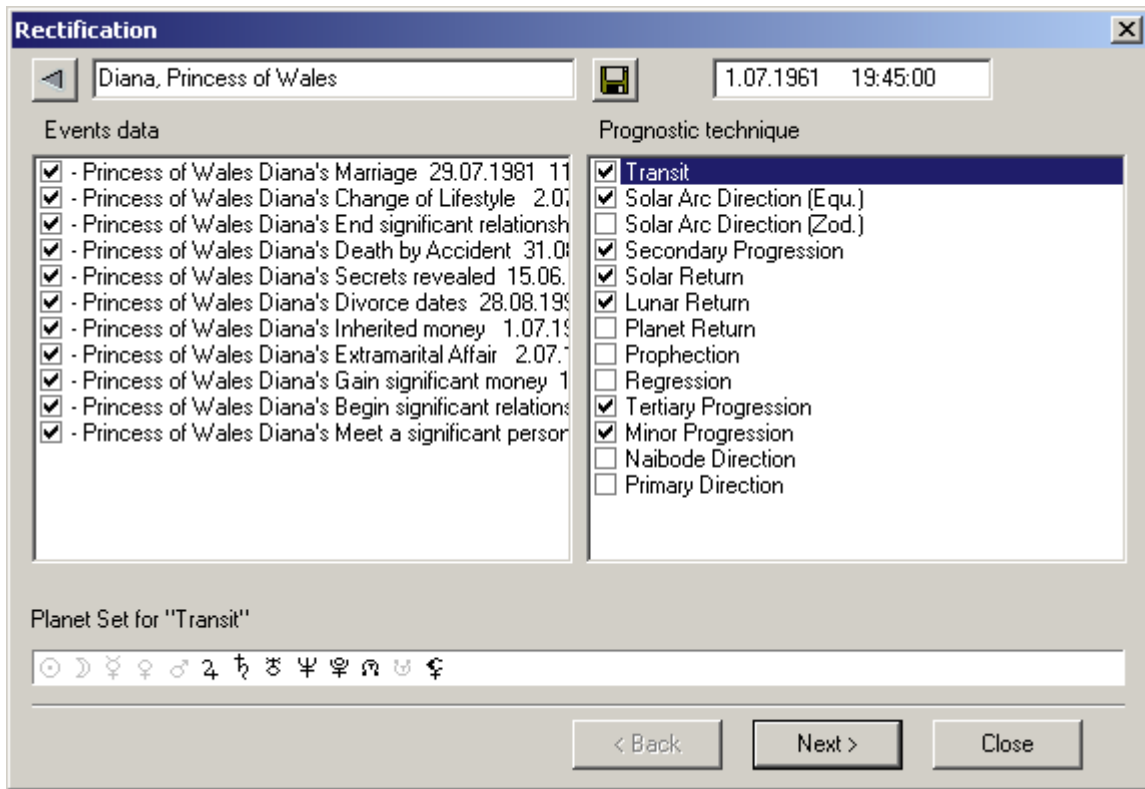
Rectification

Diana, Princess of Wales

1.07.1961 19:45:00

Events data

- Princess of Wales Diana's Marriage 29.07.1981 11
- Princess of Wales Diana's Change of Lifestyle 2.07
- Princess of Wales Diana's End significant relationsh
- Princess of Wales Diana's Death by Accident 31.0
- Princess of Wales Diana's Secrets revealed 15.06.
- Princess of Wales Diana's Divorce dates 28.08.19
- Princess of Wales Diana's Inherited money 1.07.1
- Princess of Wales Diana's Extramarital Affair 2.07.
- Princess of Wales Diana's Gain significant money 1
- Princess of Wales Diana's Begin significant relations
- Princess of Wales Diana's Meet a significant persor

Prognostic technique

Transit
Solar Arc Direction (Equ.)
Solar Arc Direction (Zod.)
Secondary Progression
Solar Return
Lunar Return
Planet Return
Prophection
Regression
Tertiary Progression
Minor Progression
Naibode Direction
Primary Direction

Planet Set for "Transit"

☉ ☽ ☿ ♀ ♂ ♃ ♄ ♅ ♆ ♇ ☊ ☋ ⚸

< Back

Next >

Close